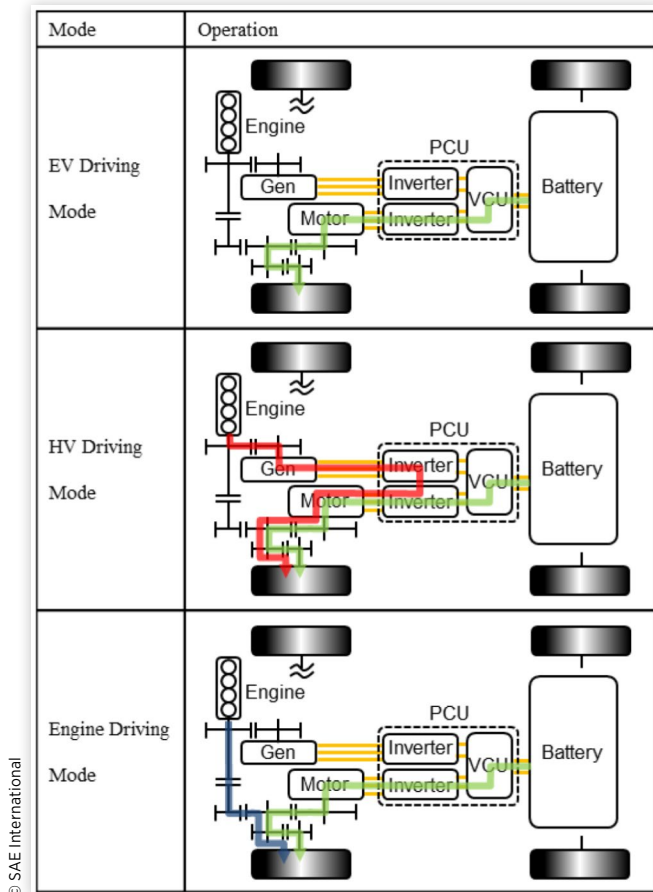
| Mode | Operation |
|---|---|
| EV Driving Mode | Engine PCU Gen Inverter VCU Battery Motor Inverter |
| HV Driving Mode | Engine PCU Gen Inverter VCU Battery Motor Inverter |
| Engine Driving Mode | Engine PCU Gen Inverter VCU Battery Motor Inverter |

© SAE International